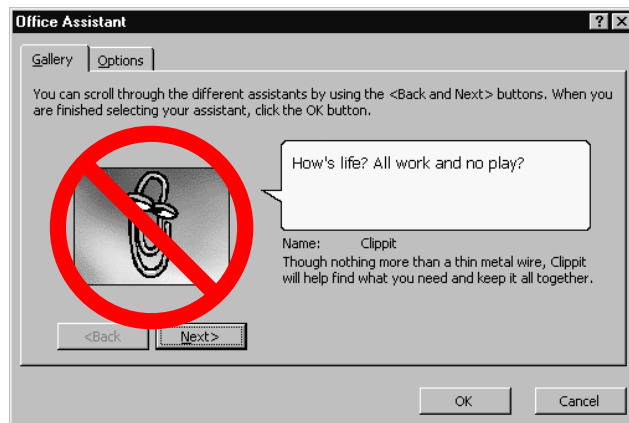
Office Assistant

? X

Gallery Options

You can scroll through the different assistants by using the <Back and Next> buttons. When you are finished selecting your assistant, click the OK button.

How's life? All work and no play?

Name: Clippit

Though nothing more than a thin metal wire, Clippit will help find what you need and keep it all together.

<Back

Next>

OK

Cancel